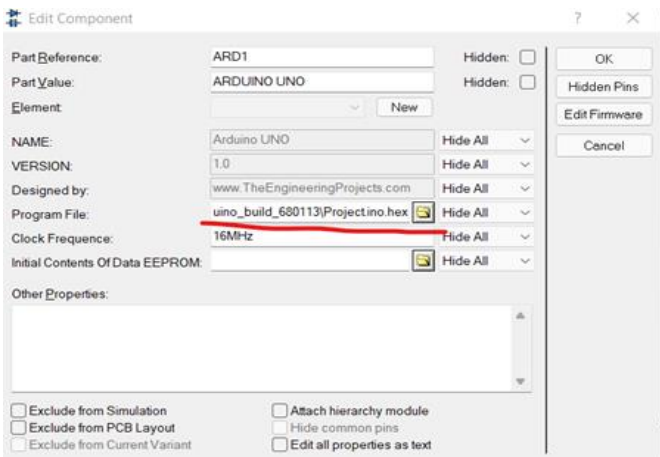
Edit Component

?

×

Part Reference: ARD1

Hidden:

OK

Part Value: ARDUINO UNO

Hidden:

Hidden Pins

Element

New

Edit Firmware

Cancel

NAME: Arduino UNO

Hide All

VERSION: 1.0

Hide All

Designed by: www.TheEngineeringProjects.com

Hide All

Program File: uino_build_680113\Project.ino.hex

Hide All

Clock Frequence: 16MHz

Hide All

Initial Contents Of Data EEPROM:

Hide All

Other Properties:

Exclude from Simulation

Exclude from PCB Layout

Exclude from Current Variant

Attach hierarchy module

Hide common pins

Edit all properties as text